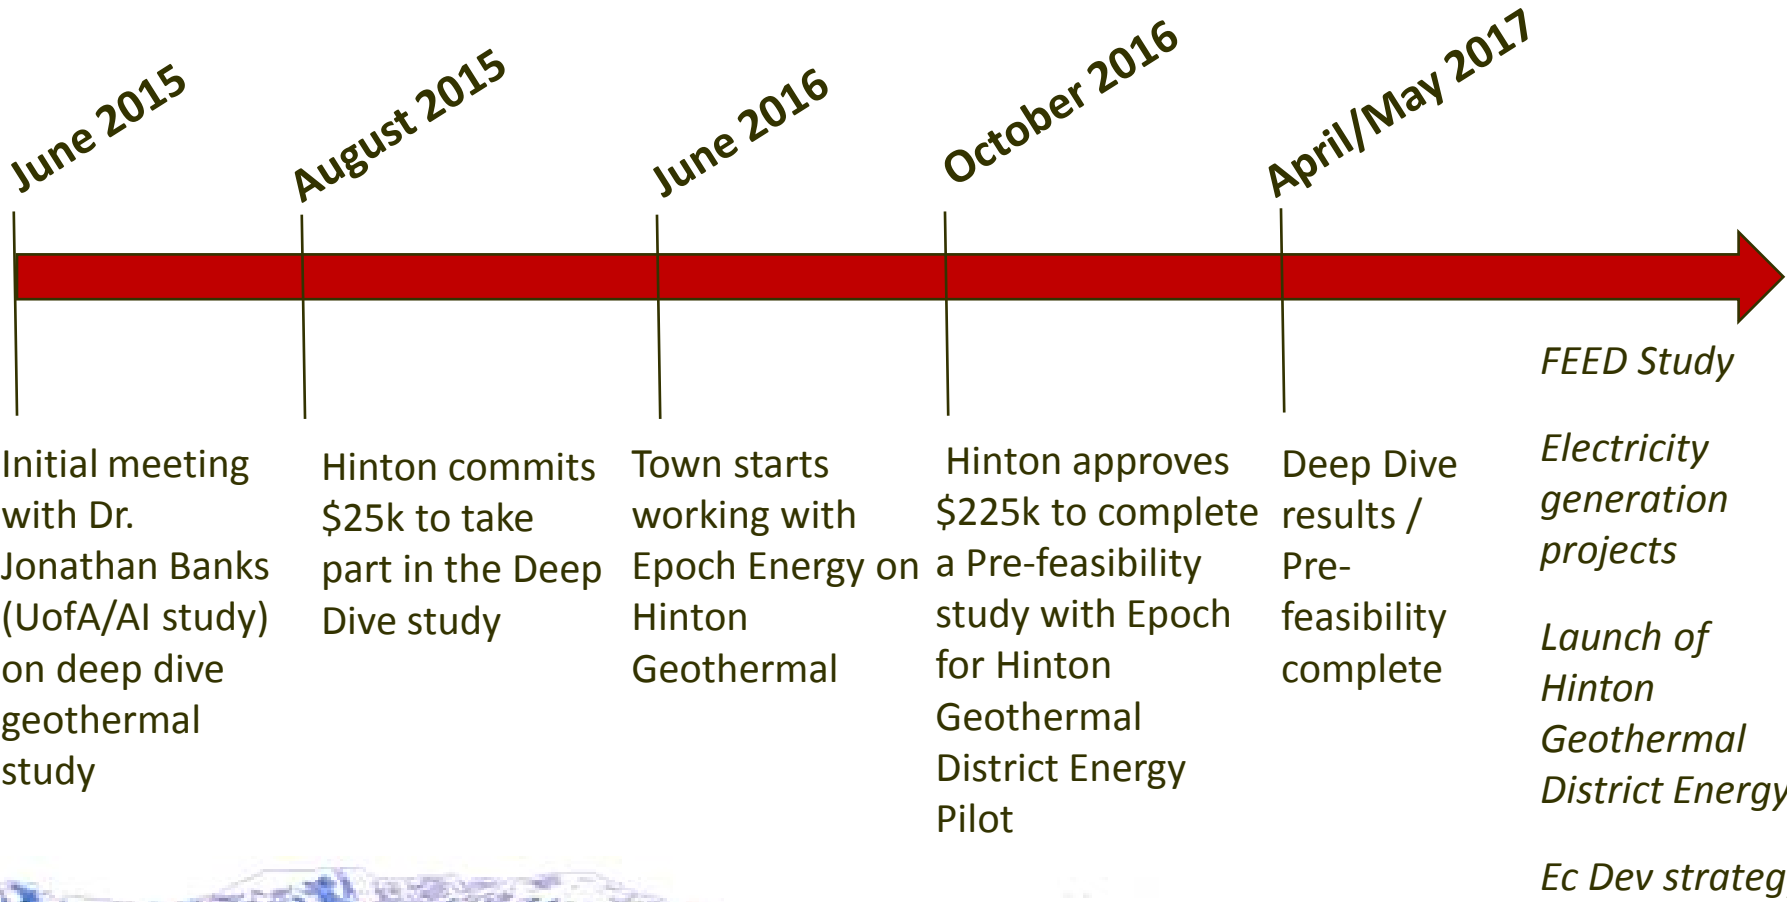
June 2015

August 2015

June 2016

October 2016

April/May 2017

Initial meeting with Dr. Jonathan Banks (UofA/AI study) on deep dive geothermal study

Hinton commits $25k to take part in the Deep Dive study

Town starts working with Epoch Energy on Hinton Geothermal

Hinton approves $225k to complete a Pre-feasibility study with Epoch for Hinton Geothermal District Energy Pilot

Deep Dive results / Pre-feasibility complete

FEED Study

Electricity generation projects

Launch of Hinton Geothermal District Energy

Ec Dev strateg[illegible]